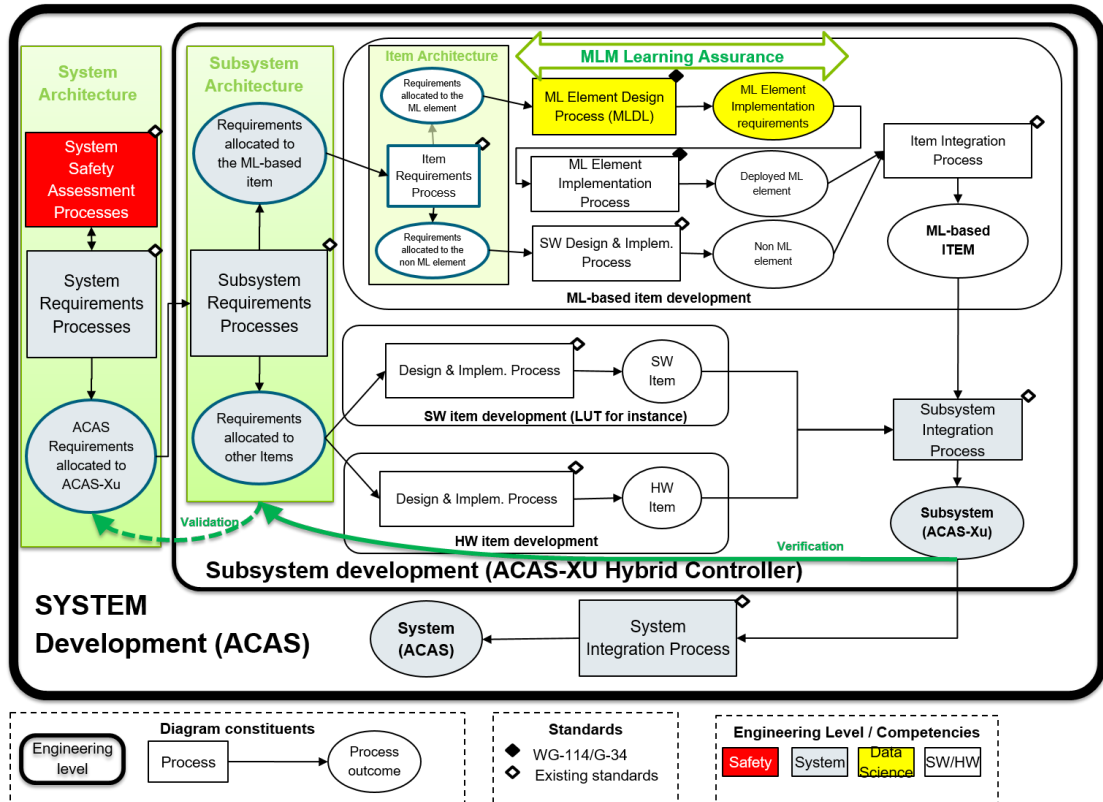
System Architecture

System Safety Assessment Processes

System Requirements Processes

ACAS Requirements allocated to ACAS-Xu

Subsystem Architecture

Requirements allocated to the ML-based item

Subsystem Requirements Processes

Requirements allocated to other Items

Item Architecture

MLM Learning Assurance

Requirements allocated to the ML element

Item Requirements Process

Requirements allocated to the non ML element

ML Element Design Process (MLDL)

ML Element Implementation requirements

ML Element Implementation Process

Deployed ML element

SW Design & Implem. Process

Non ML element

Item Integration Process

ML-based ITEM

ML-based item development

Design & Implem. Process

SW Item

SW item development (LUT for instance)

Design & Implem. Process

HW Item

HW item development

Subsystem Integration Process

Subsystem (ACAS-Xu)

Validation

Verification

Subsystem development (ACAS-XU Hybrid Controller)

SYSTEM Development (ACAS)

System (ACAS)

System Integration Process

Diagram constituents

Engineering level

Process

Process outcome

Standards

WG-114/G-34

Existing standards

Engineering Level / Competencies

Safety

System

Data Science

SW/HW